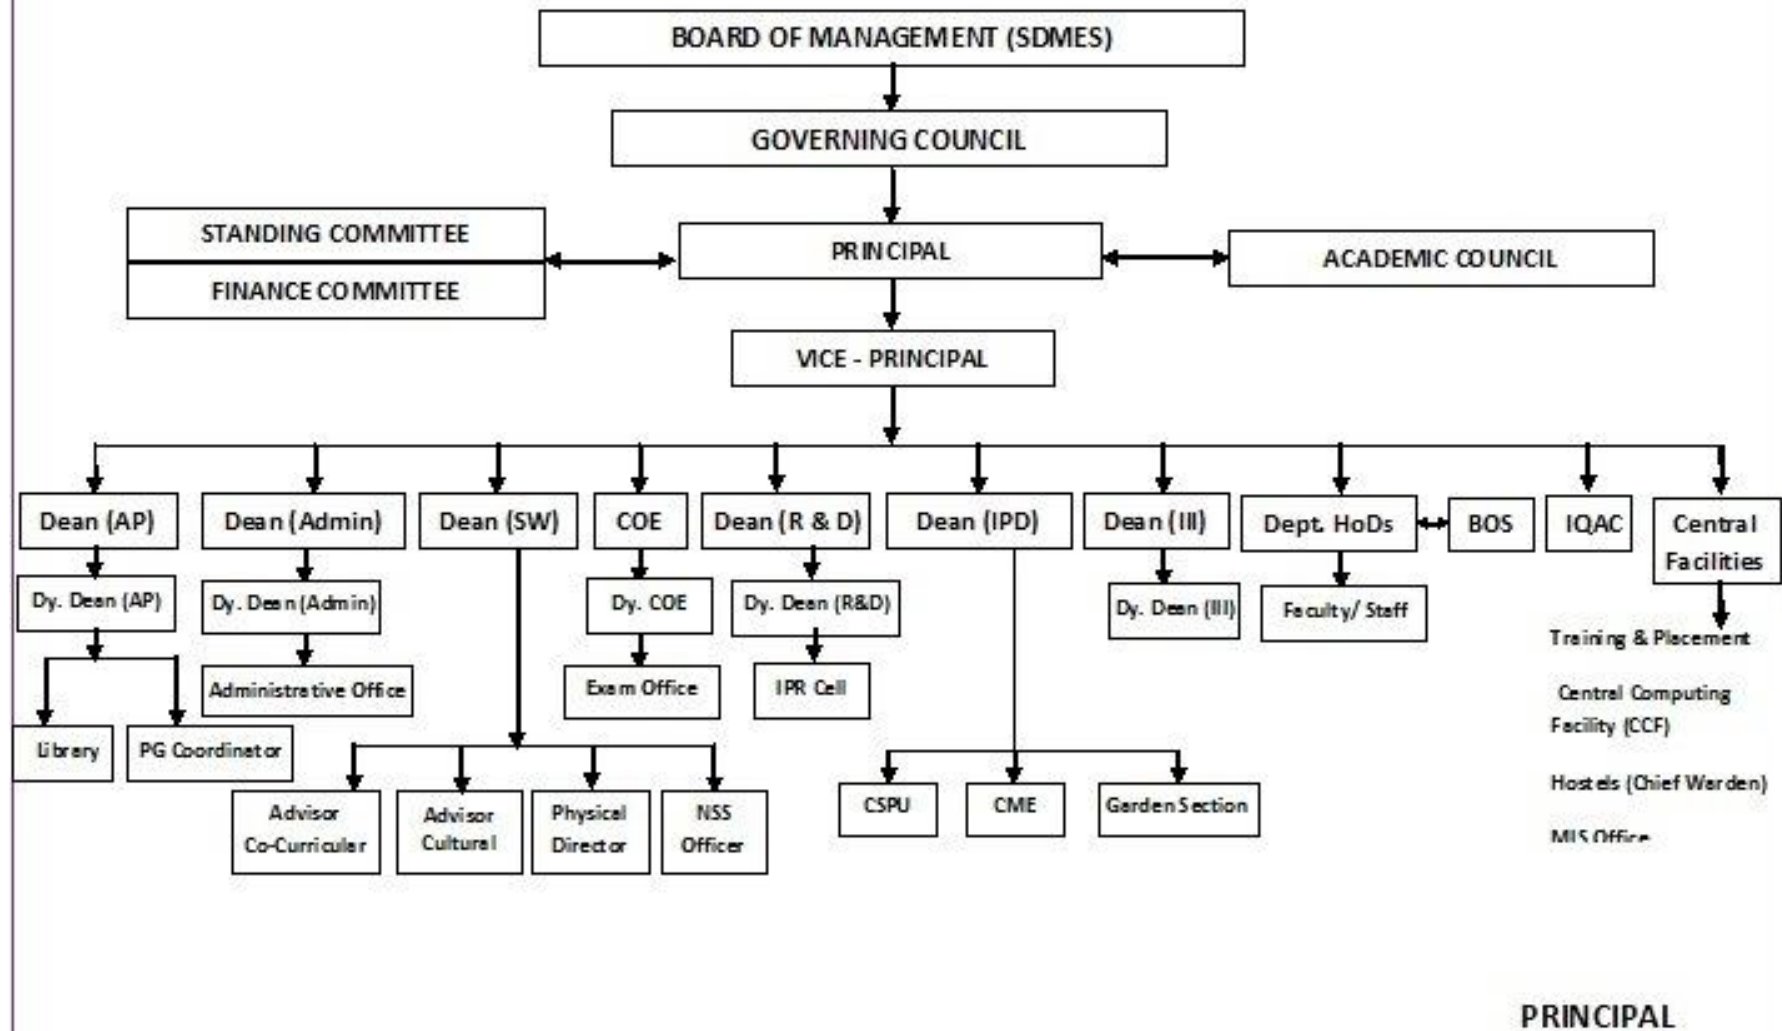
BOARD OF MANAGEMENT (SDMES)

GOVERNING COUNCIL

STANDING COMMITTEE

FINANCE COMMITTEE

PRINCIPAL

ACADEMIC COUNCIL

VICE - PRINCIPAL

Dean (AP)

Dy. Dean (AP)

Library

PG Coordinator

Dean (Admin)

Dy. Dean (Admin)

Administrative Office

Dean (SW)

Advisor Co-Curricular

Advisor Cultural

Physical Director

NSS Officer

COE

Dy. COE

Exam Office

Dean (R & D)

Dy. Dean (R&D)

IPR Cell

Dean (IPD)

CSPU

CME

Garden Section

Dean (III)

Dy. Dean (III)

Dept. HoDs

Faculty/ Staff

BOS

IQAC

Central Facilities

Training & Placement

Central Computing Facility (CCF)

Hostels (Chief Warden)

MIS Office

PRINCIPAL